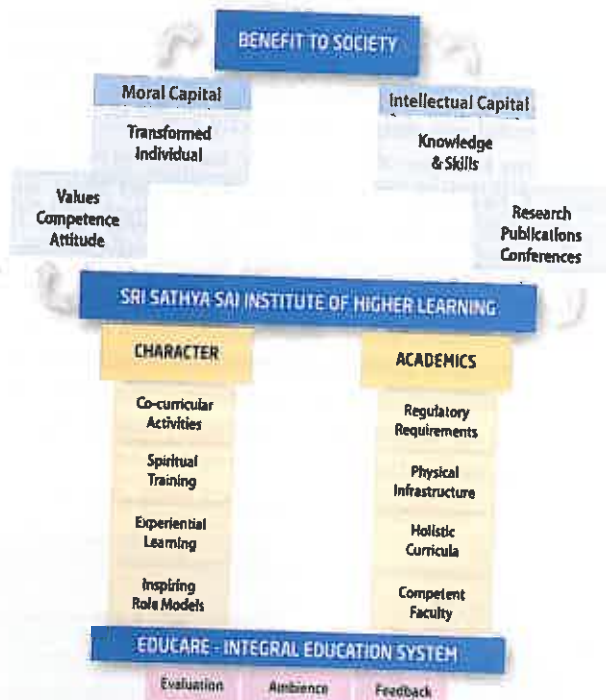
BENEFIT TO SOCIETY

Moral Capital

Transformed Individual

Intellectual Capital

Knowledge & Skills

Values Competence Attitude

Research Publications Conferences

SRI SATHYA SAI INSTITUTE OF HIGHER LEARNING

CHARACTER

Co-curricular Activities

Spiritual Training

Experiential Learning

Inspiring Role Models

ACADEMICS

Regulatory Requirements

Physical Infrastructure

Holistic Curricula

Competent Faculty

EDUCARE - INTEGRAL EDUCATION SYSTEM

Evaluation

Ambience

Feedback